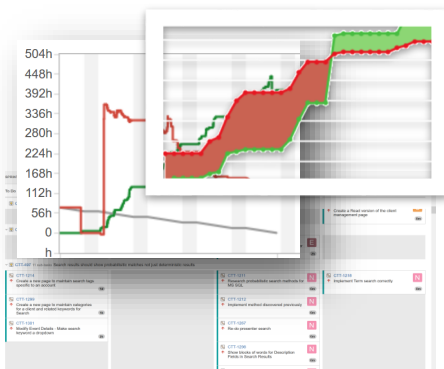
504h
448h
392h
336h
280h
224h
168h
112h
56h
0
h

CTT-1274
Create a new page to maintain search specific to an account

CTT-1280
Create a new page to maintain categories for a client and related keywords for Search

CTT-1771
Modify Event Details - Make search keyword a dropdown

CTT-1317
Research preselected search methods for MS SQL

CTT-1712
Implement method discovered previously

CTT-1097
Re-do presenter search

CTT-1096
Show blocks of words for Description Fields in Search Results

Create a Read version of the client management page

CTT-1249
Implement Term search correctly